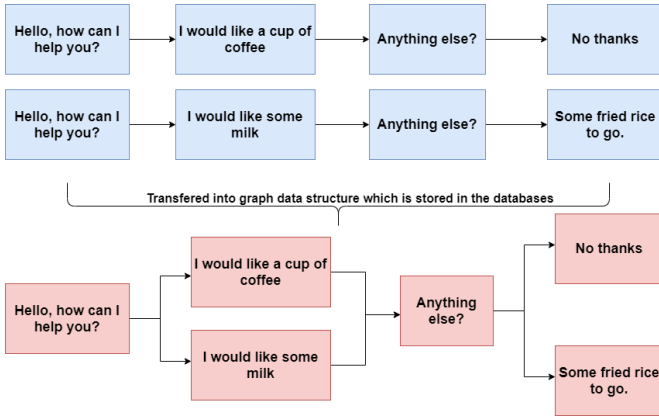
Hello, how can I help you?
I would like a cup of coffee
Anything else?
No thanks

Hello, how can I help you?
I would like some milk
Anything else?
Some fried rice to go.

Transfered into graph data structure which is stored in the databases

Hello, how can I help you?
I would like a cup of coffee
I would like some milk
Anything else?
No thanks
Some fried rice to go.